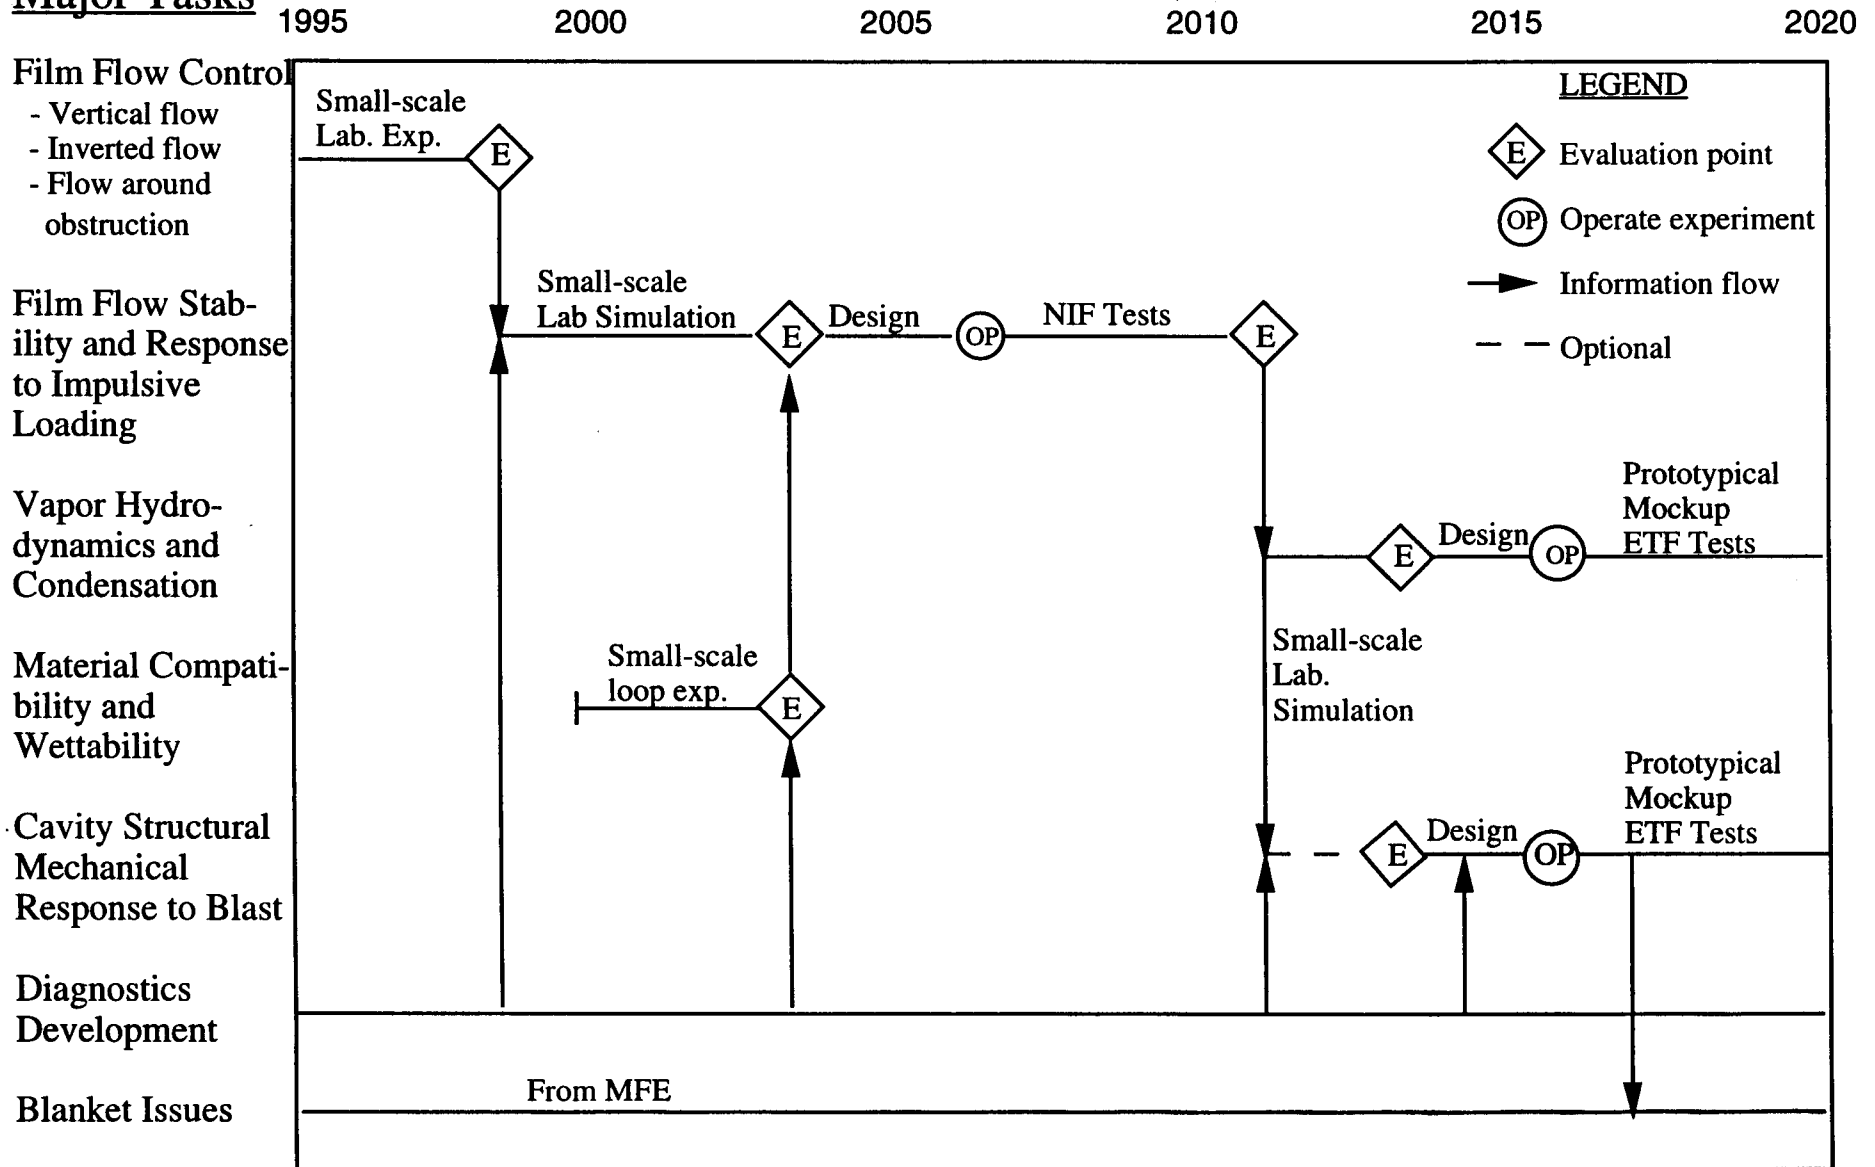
Major Tasks

1995 2000 2005 2010 2015 2020

Film Flow Control
- Vertical flow
- Inverted flow
- Flow around obstruction

Film Flow Stability and Response to Impulsive Loading

Vapor Hydrodynamics and Condensation

Material Compatibility and Wettability

Cavity Structural Mechanical Response to Blast

Diagnostics Development

Blanket Issues

Small-scale Lab. Exp.

E

Small-scale Lab Simulation

E

Design

OP

NIF Tests

E

E

Design

OP

Prototypical Mockup ETF Tests

Small-scale loop exp.

E

Small-scale Lab. Simulation

E

Design

OP

Prototypical Mockup ETF Tests

From MFE

LEGEND

E Evaluation point

OP Operate experiment

Information flow

Optional